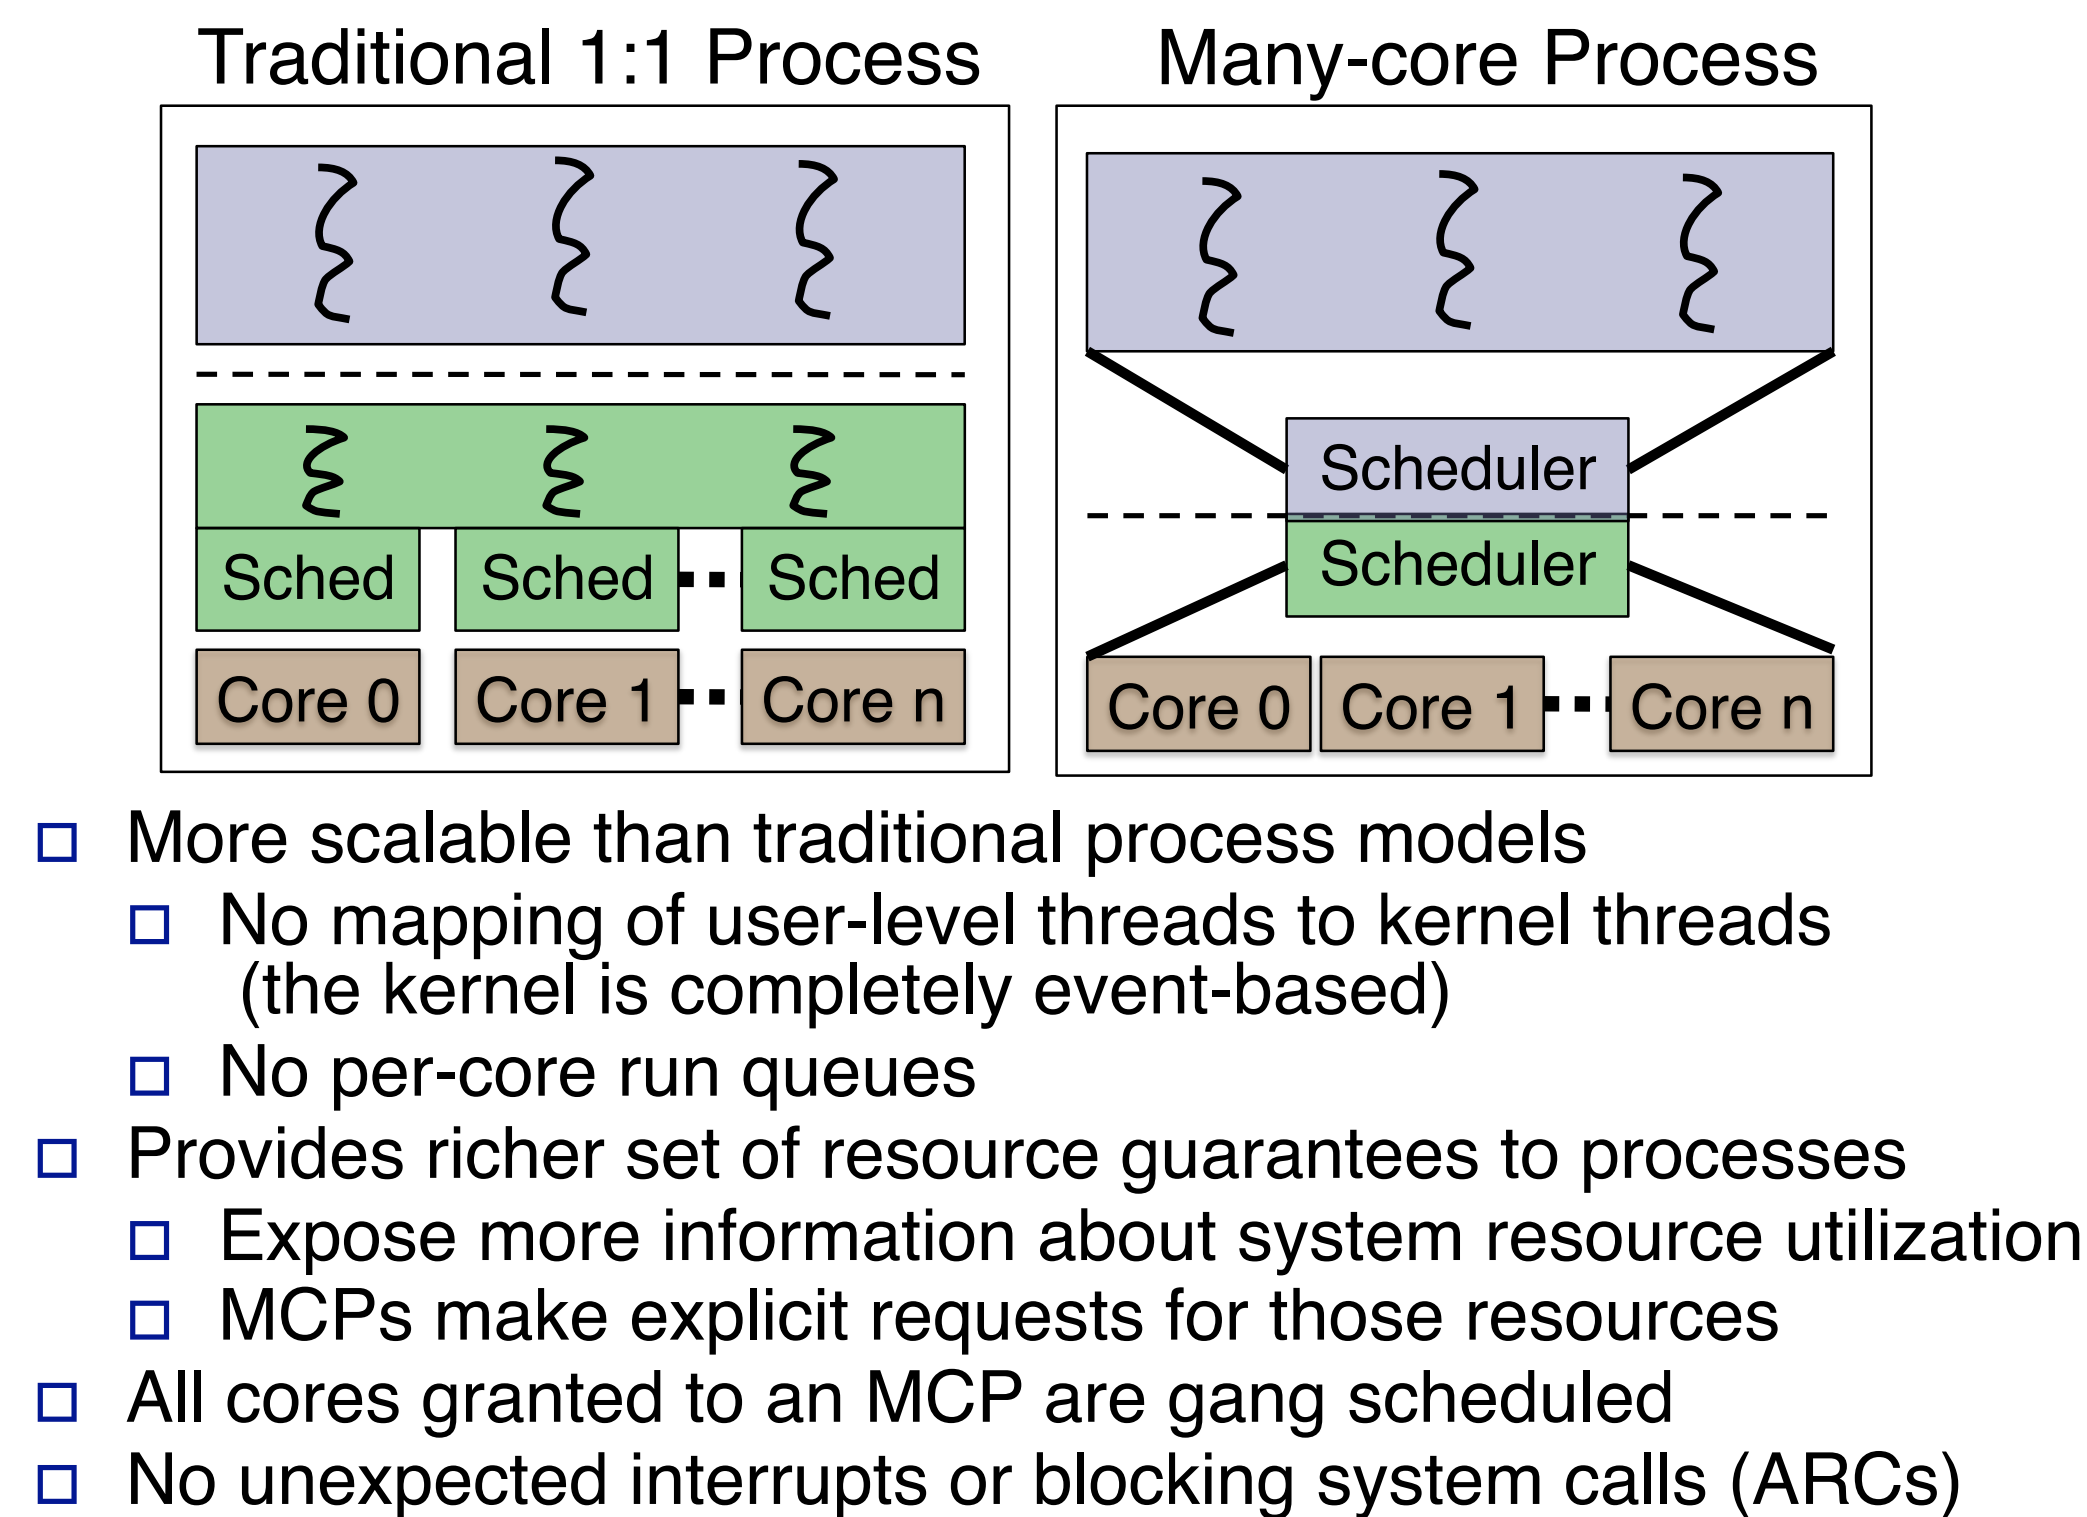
Traditional 1:1 Process

Sched Sched Sched

Core 0 Core 1 Core n

Many-core Process

Scheduler

Scheduler

Core 0 Core 1 Core n

More scalable than traditional process models

No mapping of user-level threads to kernel threads (the kernel is completely event-based)

No per-core run queues

Provides richer set of resource guarantees to processes

Expose more information about system resource utilization

MCPs make explicit requests for those resources

All cores granted to an MCP are gang scheduled

No unexpected interrupts or blocking system calls (ARCs)